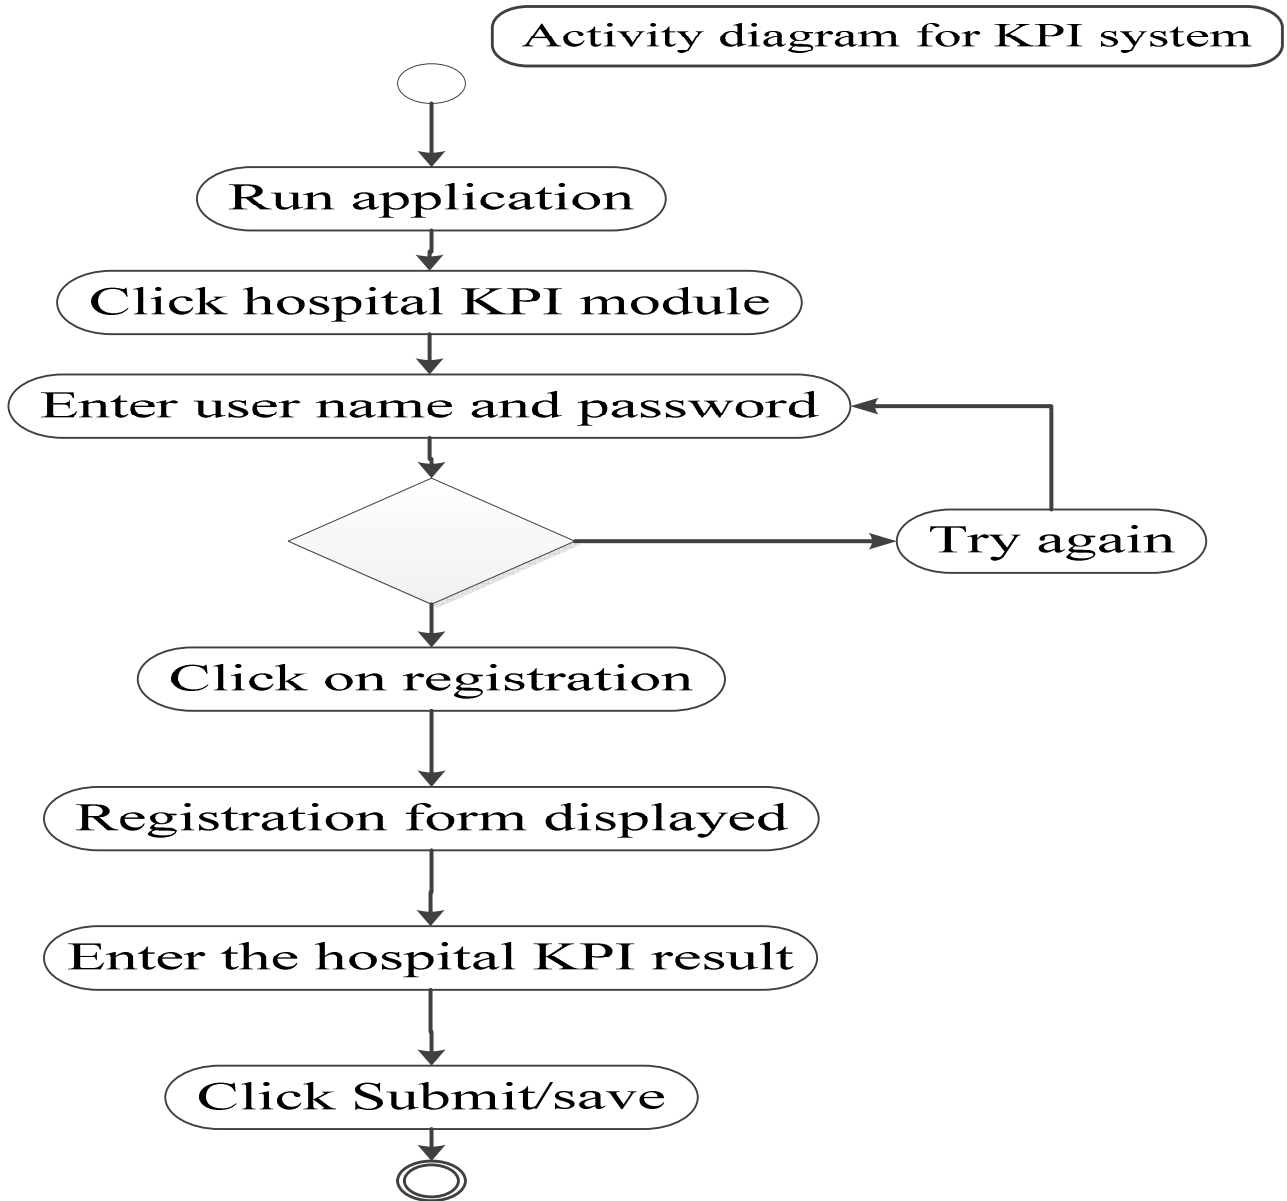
Activity diagram for KPI system

Run application

Click hospital KPI module

Enter user name and password

Try again

Click on registration

Registration form displayed

Enter the hospital KPI result

Click Submit/save